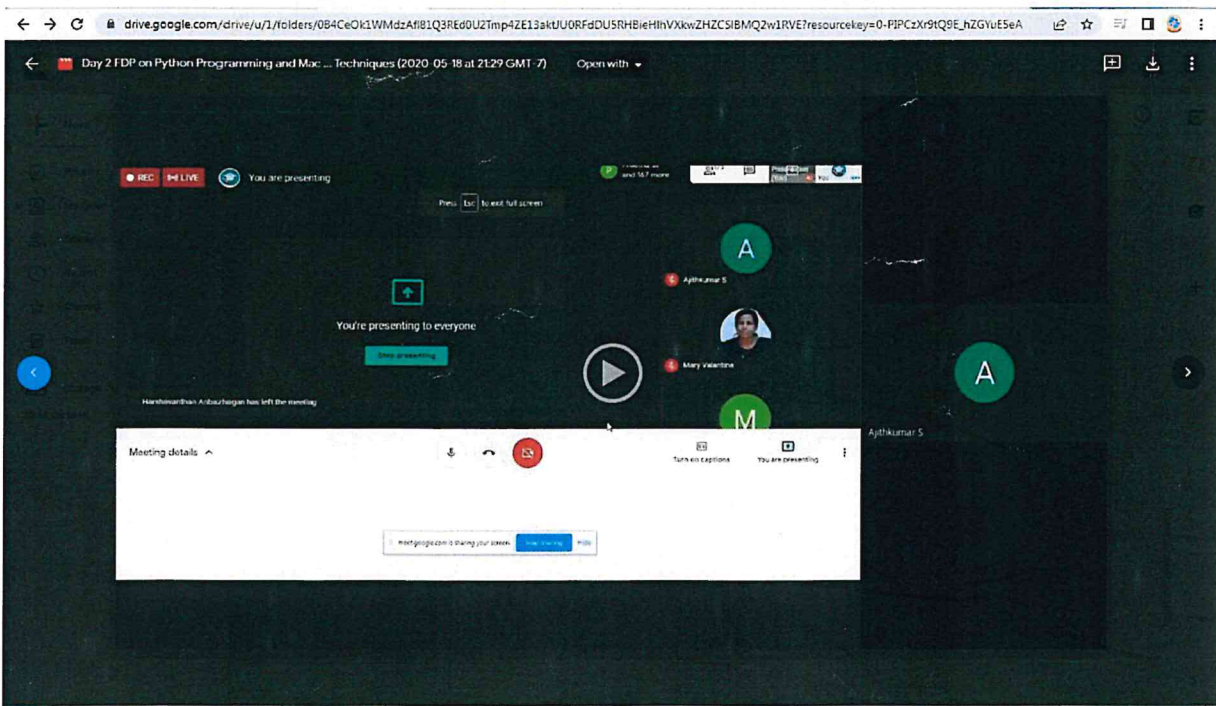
drive.google.com/drive/u/1/folders/0B4CeOk1WMdzAfl81Q3REd0U2Tmp4ZE13akUU0RFdDU5RHBieHlhVXkwZHZCSlBMQ2w1RVE?resourcekey=0-PIPCzXr9tQ9E_hZGYuE5eA

Day 2 FDP on Python Programming and Mac ... Techniques (2020-05-18 at 21:29 GMT-7)

Open with

REC LIVE You are presenting

and 167 more

Press Esc to exit full screen

A

Ajithkumar S

You're presenting to everyone

Stop presenting

Mary Valentina

M

Harshwardhan Anbazhagan has left the meeting

A

Ajithkumar S

Meeting details

Turn on captions

You are presenting

meet.google.com is sharing your screen. Stop sharing Hide